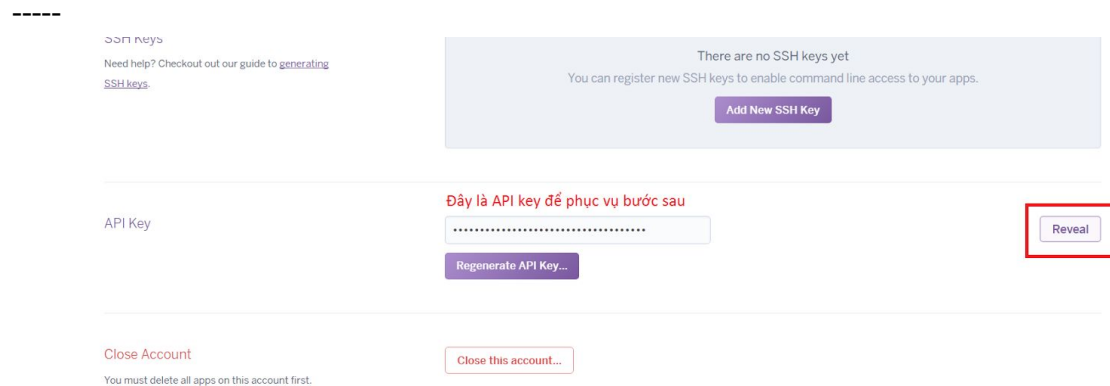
-----

SSH Keys

Need help? Checkout out our guide to generating SSH keys.

There are no SSH keys yet

You can register new SSH keys to enable command line access to your apps.

Add New SSH Key

Đây là API key để phục vụ bước sau

API Key

••••••••••••••••••••••••••••••••••••

Reveal

Regenerate API Key...

Close Account

You must delete all apps on this account first.

Close this account...